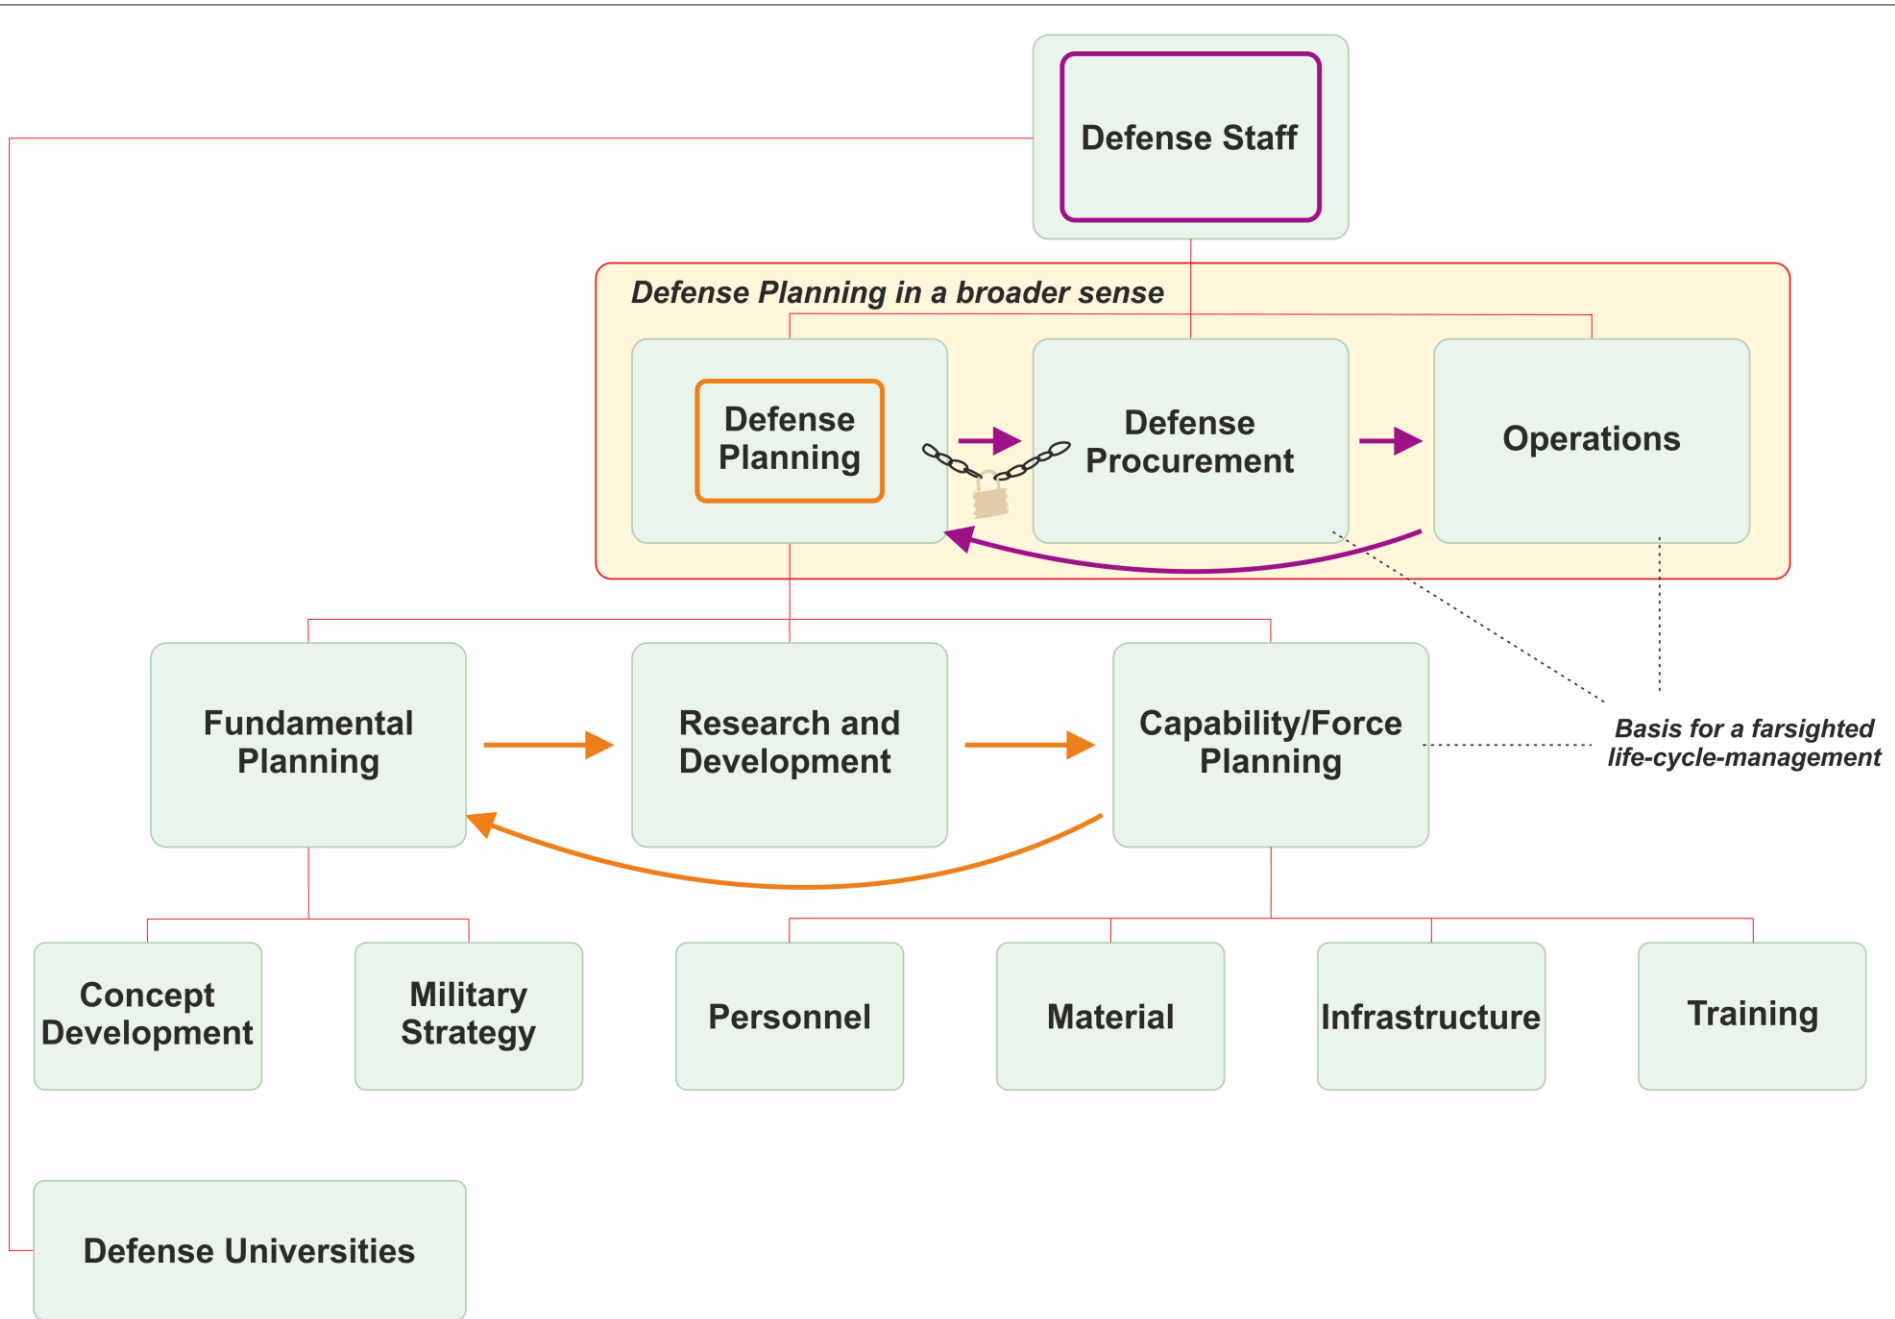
Defense Staff

Defense Planning in a broader sense

Defense Planning

Defense Procurement

Operations

Fundamental Planning

Research and Development

Capability/Force Planning

Basis for a farsighted life-cycle-management

Concept Development

Military Strategy

Personnel

Material

Infrastructure

Training

Defense Universities